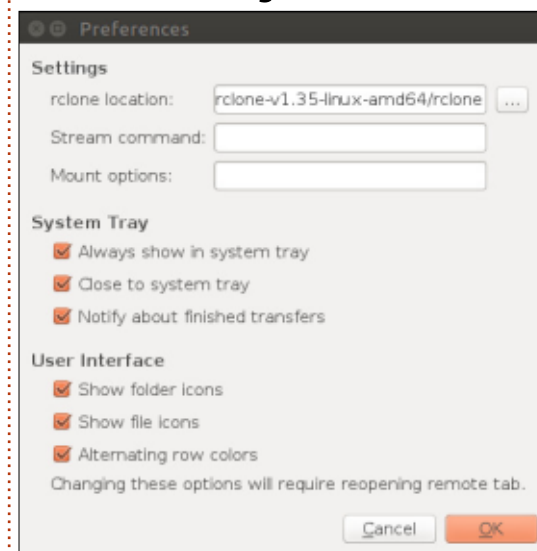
Preferences

Settings

rclone location: rclone-v1.35-linux-amd64/rclone ...

Stream command:

Mount options:

System Tray

Always show in system tray

Close to system tray

Notify about finished transfers

User Interface

Show folder icons

Show file icons

Alternating row colors

Changing these options will require reopening remote tab.

Cancel OK